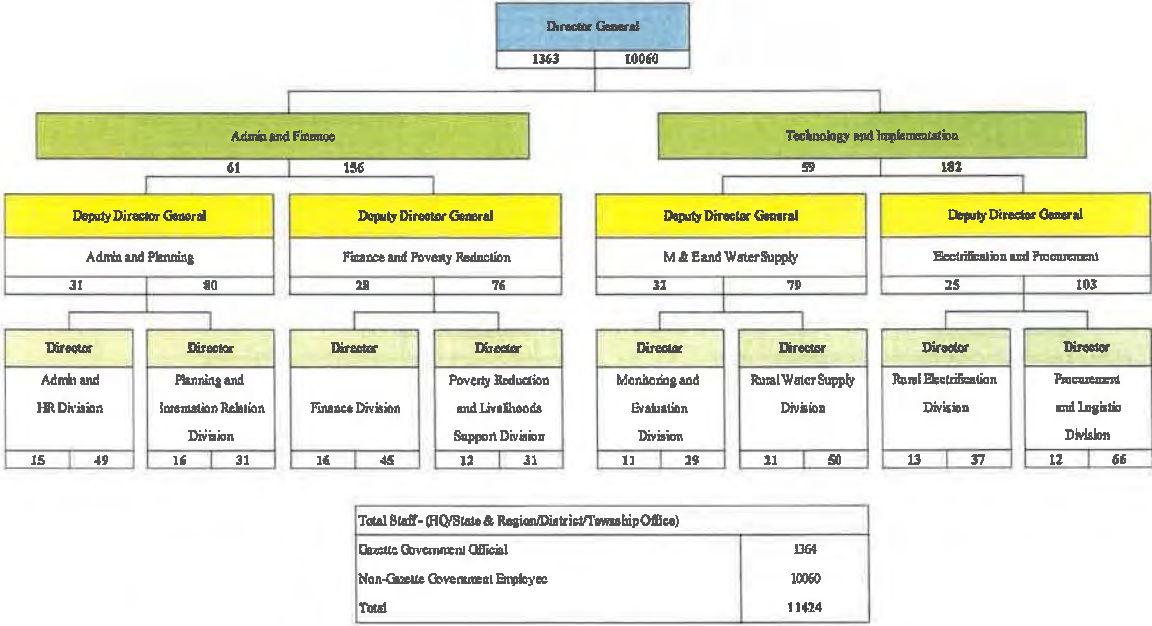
Director General
1363 10060

Admin and Finance
61 156

Technology and Implementation
59 182

Deputy Director General
Admin and Planning
31 80

Deputy Director General
Finance and Poverty Reduction
28 76

Deputy Director General
M & E and Water Supply
32 79

Deputy Director General
Electrification and Procurement
25 103

Director
Admin and HR Division
15 49

Director
Planning and Information Relation Division
16 31

Director
Finance Division
16 45

Director
Poverty Reduction and Livelihoods Support Division
12 31

Director
Monitoring and Evaluation Division
11 29

Director
Rural Water Supply Division
21 50

Director
Rural Electrification Division
13 37

Director
Procurement and Logistic Division
12 66

| Total Staff - (HQ/State & Region/District/Township Office) | |
|---|---|
| Gazette Government Official | 1364 |
| Non-Gazette Government Employee | 10060 |
| Total | 11424 |